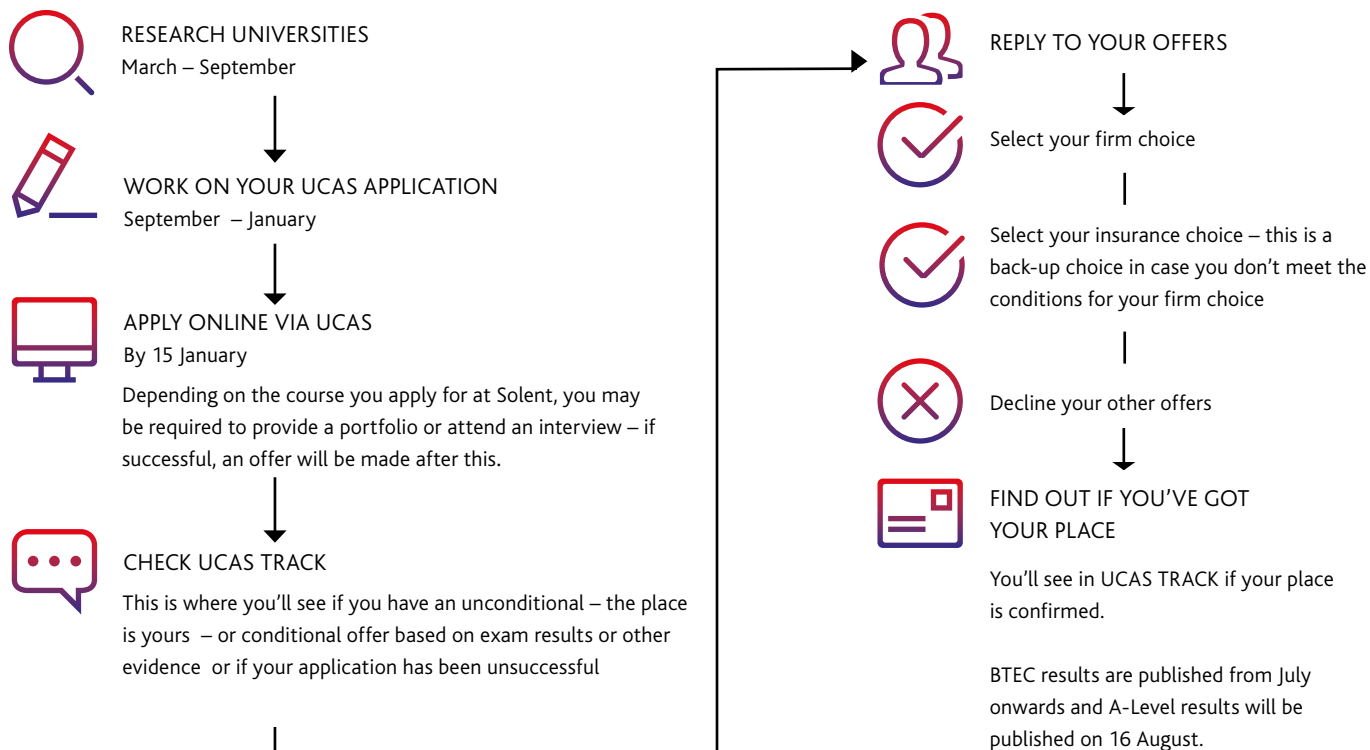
RESEARCH UNIVERSITIES
March – September

WORK ON YOUR UCAS APPLICATION
September – January

APPLY ONLINE VIA UCAS
By 15 January

Depending on the course you apply for at Solent, you may be required to provide a portfolio or attend an interview – if successful, an offer will be made after this.

CHECK UCAS TRACK

This is where you'll see if you have an unconditional – the place is yours – or conditional offer based on exam results or other evidence or if your application has been unsuccessful

REPLY TO YOUR OFFERS

Select your firm choice

Select your insurance choice – this is a back-up choice in case you don't meet the conditions for your firm choice

Decline your other offers

FIND OUT IF YOU'VE GOT YOUR PLACE

You'll see in UCAS TRACK if your place is confirmed.

BTEC results are published from July onwards and A-Level results will be published on 16 August.